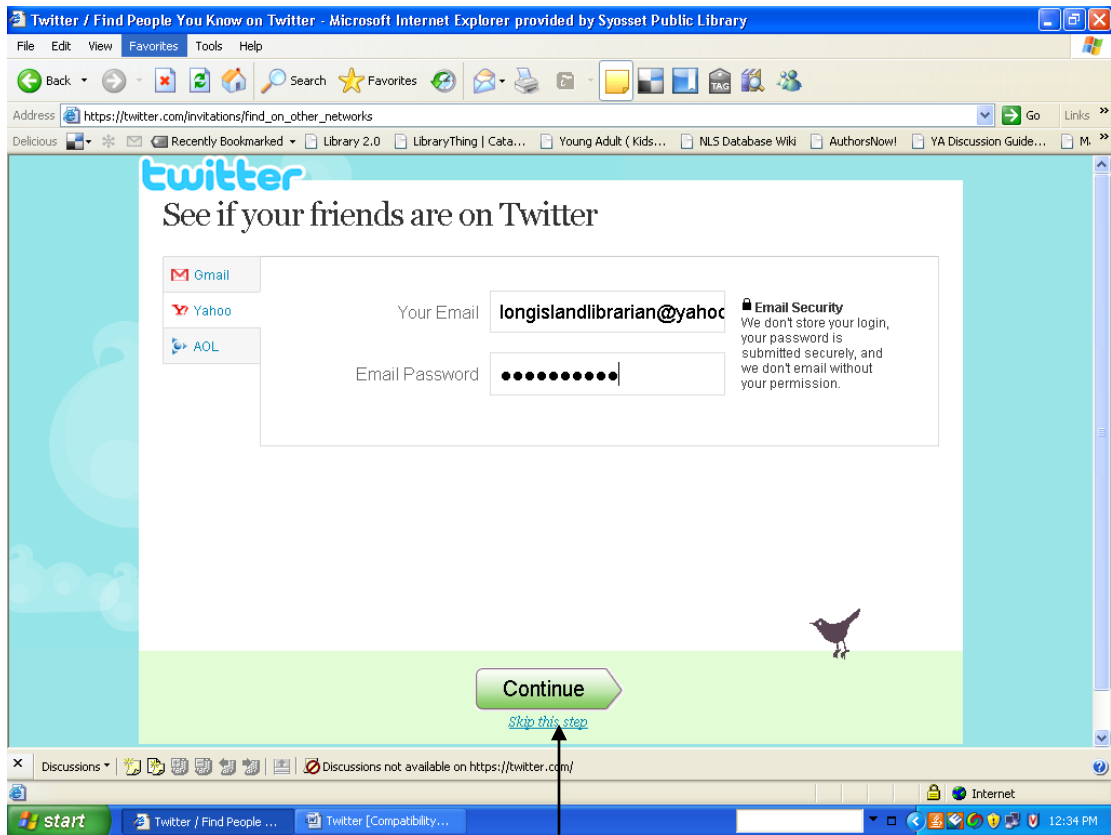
Twitter / Find People You Know on Twitter - Microsoft Internet Explorer provided by Syosset Public Library

File Edit View Favorites Tools Help

Back Search Favorites

Address https://twitter.com/invitations/find_on_other_networks Go Links

Delicious Recently Bookmarked Library 2.0 LibraryThing | Cata... Young Adult ( Kids... NLS Database Wiki AuthorsNow! YA Discussion Guide... M

twitter

See if your friends are on Twitter

Gmail
Yahoo
AOL

Your Email longislandlibrarian@yahoo

Email Password ••••••••••

Email Security
We don't store your login, your password is submitted securely, and we don't email without your permission.

Continue

Skip this step

Discussions Discussions not available on https://twitter.com/

Internet

start Twitter / Find People ... Twitter [Compatibility... 12:34 PM